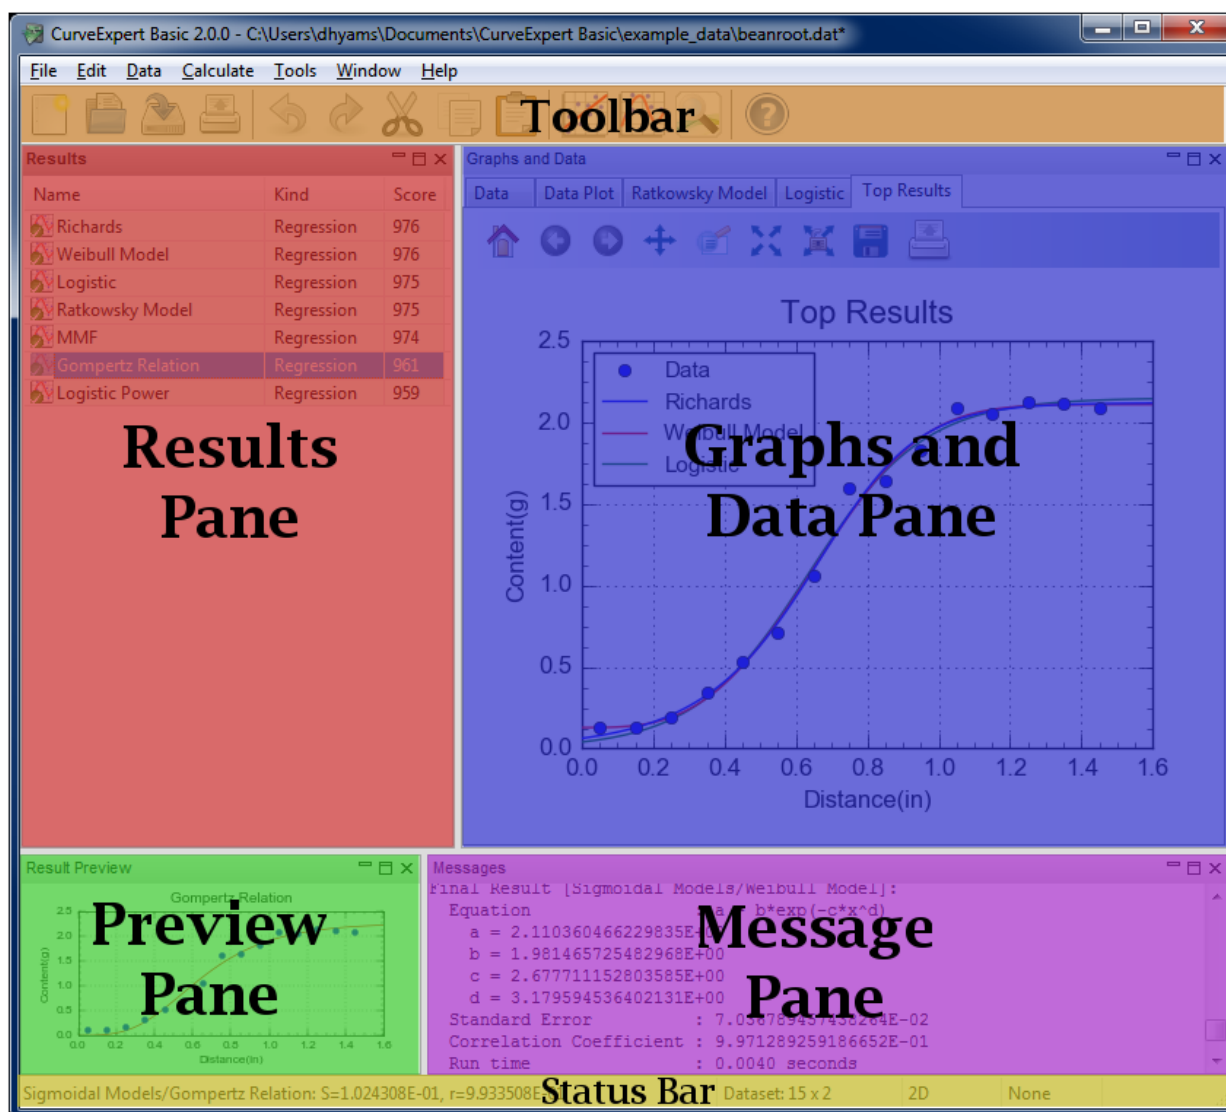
CurveExpert Basic 2.0.0 - C:\Users\dhyams\Documents\CurveExpert Basic\example_data\beanroot.dat*

File Edit Data Calculate Tools Window Help

Toolbar

Results

| Name | Kind | Score |
|---|---|---|
| Richards | Regression | 976 |
| Weibull Model | Regression | 976 |
| Logistic | Regression | 975 |
| Ratkowsky Model | Regression | 975 |
| MMF | Regression | 974 |
| Gompertz Relation | Regression | 961 |
| Logistic Power | Regression | 959 |

Results Pane

Graphs and Data

Data | Data Plot | Ratkowsky Model | Logistic | Top Results

Top Results

Data
Richards
Weibull Model
Logistic

Graphs and Data Pane

Content(g)

Distance(in)

0.0 0.5 1.0 1.5 2.0 2.5

0.0 0.2 0.4 0.6 0.8 1.0 1.2 1.4 1.6

Result Preview

Gompertz Relation

Preview Pane

Content(g)
Distance(in)

Messages

Final Result [Sigmoidal Models/Weibull Model]:
Equation : a - b*exp(-c*x^d)
a = 2.110360466229835E+00
b = 1.981465725482968E+00
c = 2.677711152803585E+00
d = 3.179594536402131E+00
Standard Error : 7.03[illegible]E-02
Correlation Coefficient : 9.971289259186652E-01
Run time : 0.0040 seconds

Message Pane

Sigmoidal Models/Gompertz Relation: S=1.024308E-01, r=9.933508E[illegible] Status Bar Dataset: 15 x 2 2D None